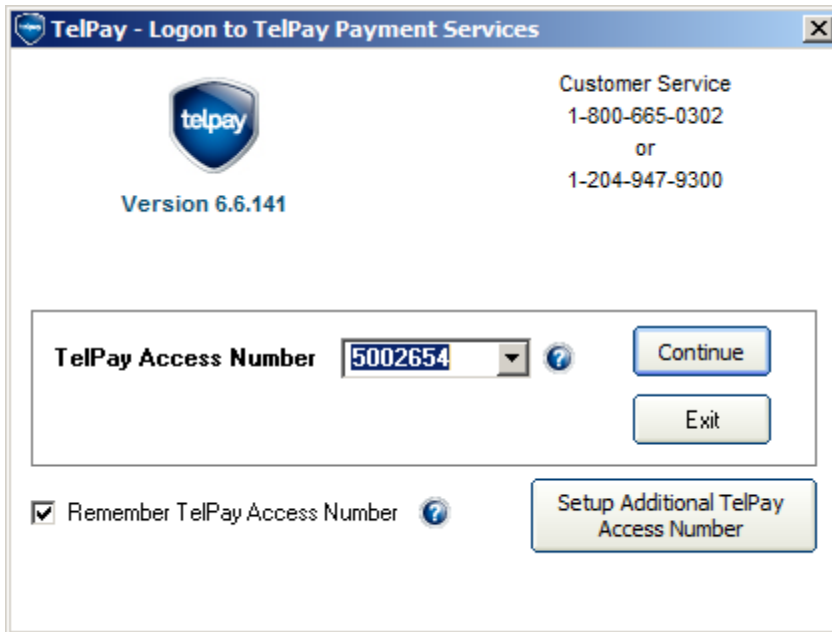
TelPay - Logon to TelPay Payment Services

telpay

Version 6.6.141

Customer Service
1-800-665-0302
or
1-204-947-9300

TelPay Access Number 5002654

Continue

Exit

Remember TelPay Access Number

Setup Additional TelPay Access Number